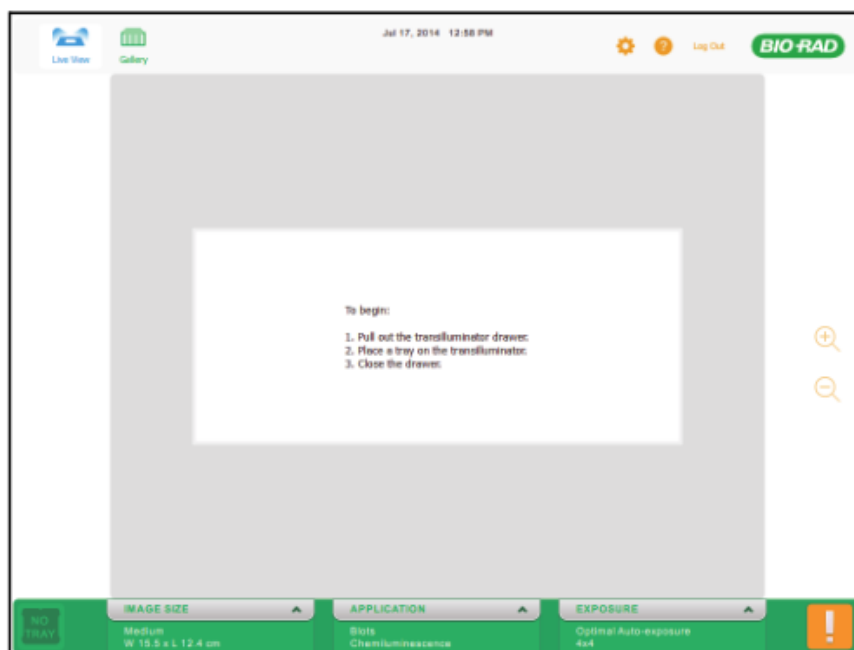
Live View
Gallery
Jul 17, 2014 12:58 PM
Log Out
BIO-RAD

To begin:

1. Pull out the transilluminator drawer.
2. Place a tray on the transilluminator.
3. Close the drawer.

NO TRAY
IMAGE SIZE
Medium
W 15.5 x L 12.4 cm
APPLICATION
Blots
Chemiluminescence
EXPOSURE
Optimal Auto-exposure
4x4
!